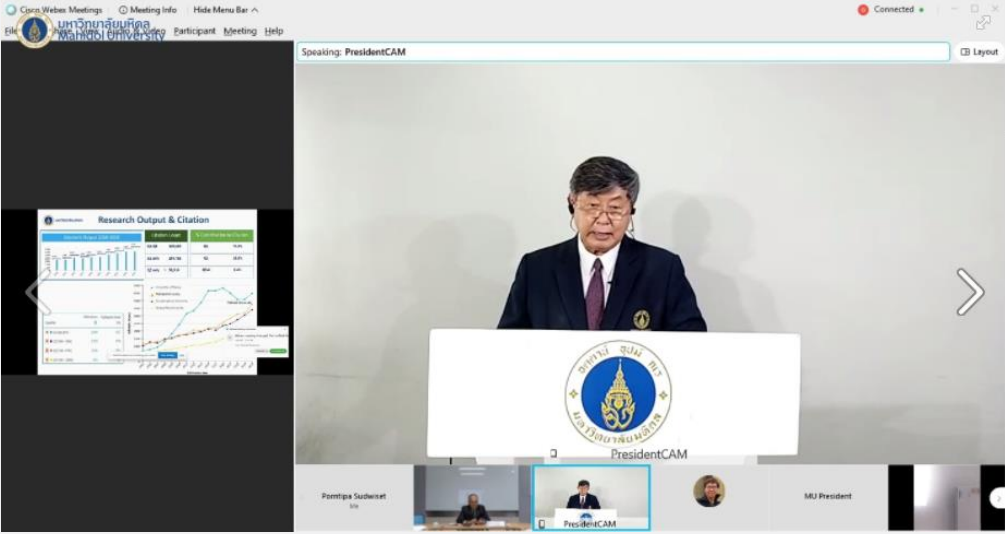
Cisco Webex Meetings Meeting Info Hide Menu Bar

Connected

File Edit Share View Audio & Video Participant Meeting Help

มหาวิทยาลัยมหิดล
Mahidol University

Speaking: PresidentCAM

Layout

Research Output & Citation

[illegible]

PresidentCAM

Pornthipa Sudwiset

PresidentCAM

MU President